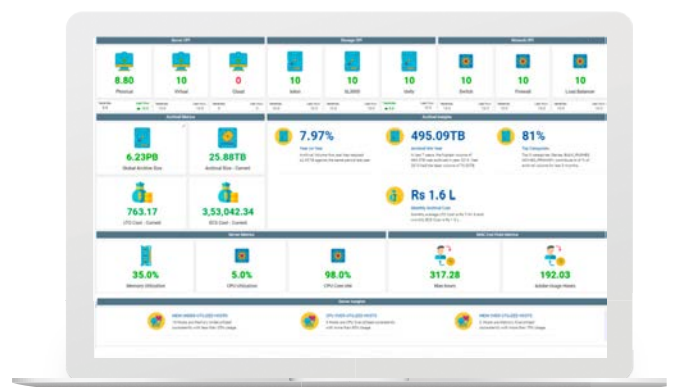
Server KPI

8.80
Physical

10
Virtual

0
Cloud

Storage KPI

10
Isilon

10
XL0000

10
Unity

Network KPI

10
Switch

10
Firewall

10
Load Balancer

Archival Metrics

6.23PB
Global Archive Size

25.88TB
Archival Size - Current

763.17
LTO Cost - Current

3,53,042.34
ECS Cost - Current

Archival Insights

7.97%
Year on Year

495.09TB
Archival this Year

81%
Top Categories

Rs 1.6 L
Monthly Archival Cost

Server Metrics

35.0%
Memory Utilization

5.0%
CPU Utilization

98.0%
CPU Core Util.

NMC Cost Print Metrics

317.28

192.03

Server Insights